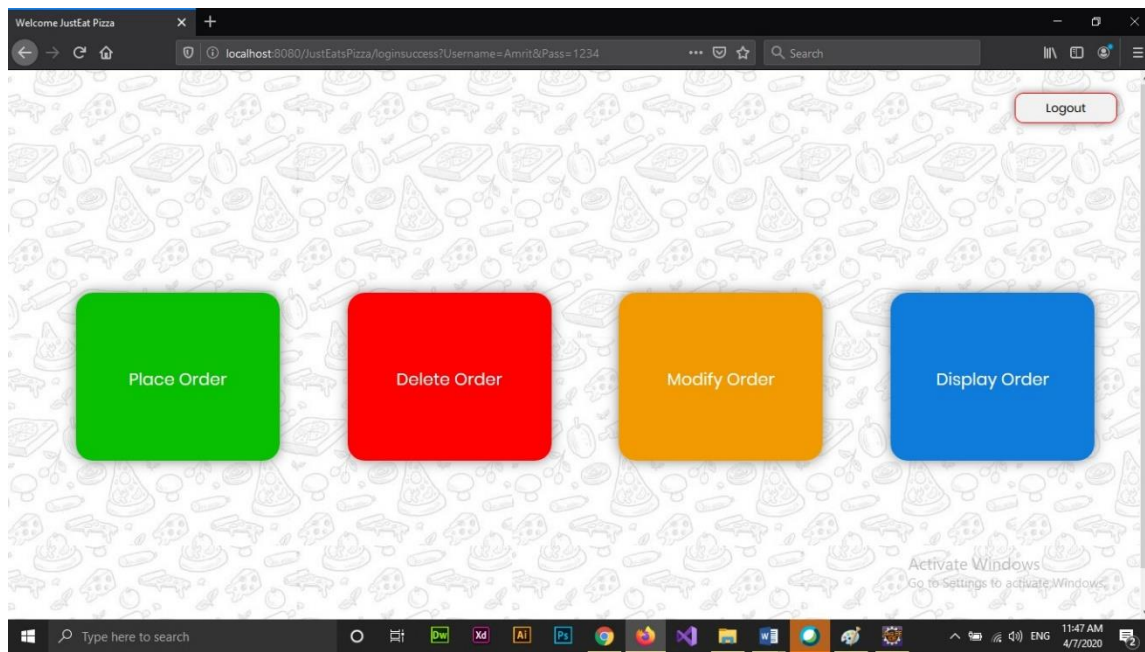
Welcome JustEat Pizza

localhost:8080/JustEatsPizza/loginsuccess?Username=Amrit&Pass=1234

Search

Logout

Place Order

Delete Order

Modify Order

Display Order

Activate Windows
Go to Settings to activate Windows.

Type here to search

Dw Xd Ai Ps

ENG 11:47 AM 4/7/2020

2